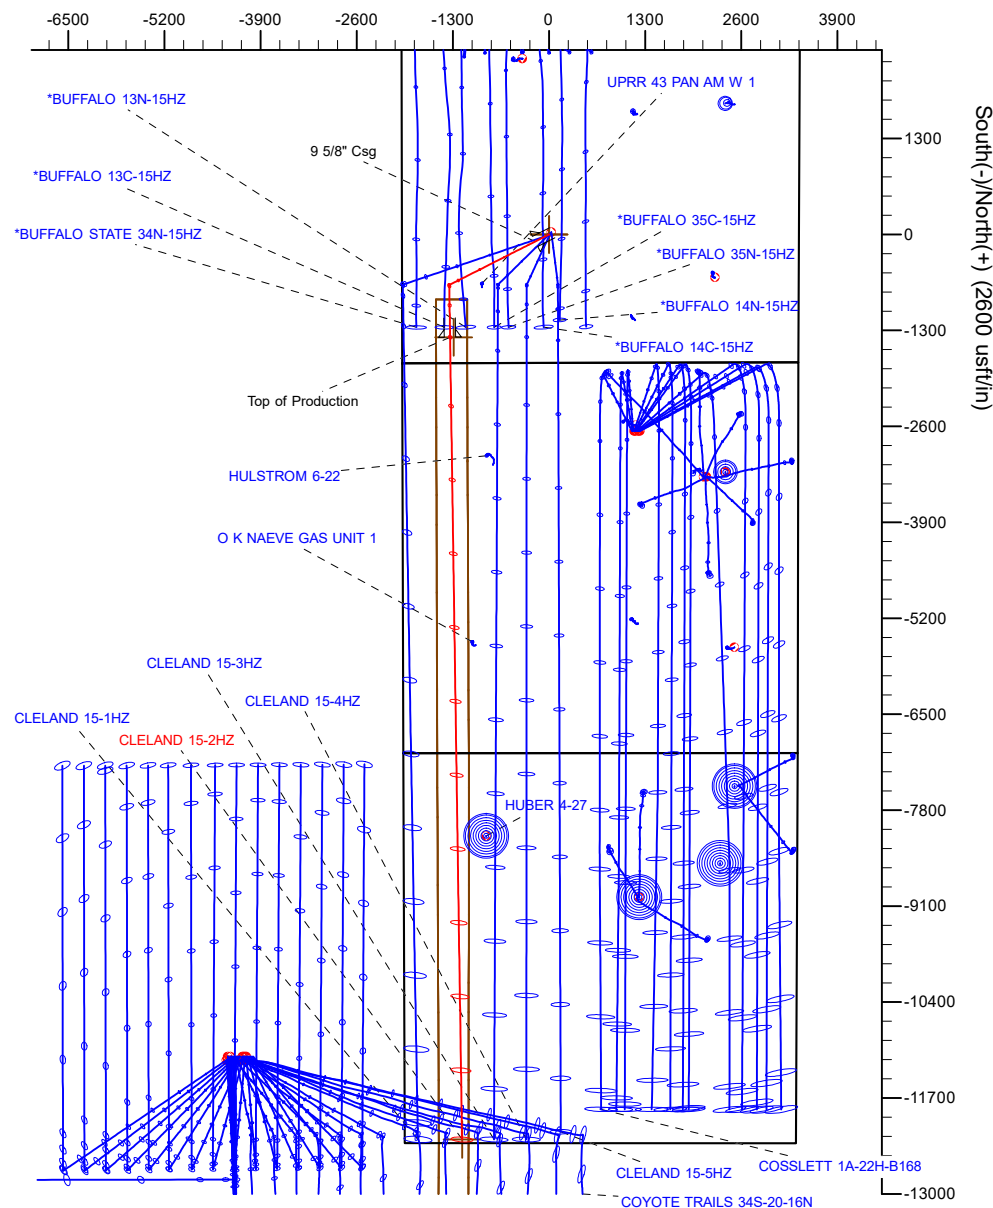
-6500 -5200 -3900 -2600 -1300 0 1300 2600 3900

South(-)/North(+) (2600 usft/in)

1300
0
-1300
-2600
-3900
-5200
-6500
-7800
-9100
-10400
-11700
-13000

*BUFFALO 13N-15HZ
UPRR 43 PAN AM W 1
9 5/8" Csg
*BUFFALO 13C-15HZ
*BUFFALO STATE 34N-15HZ
*BUFFALO 35C-15HZ
*BUFFALO 35N-15HZ
*BUFFALO 14N-15HZ
*BUFFALO 14C-15HZ
Top of Production
HULSTROM 6-22
O K NAEVE GAS UNIT 1
CLELAND 15-3HZ
CLELAND 15-4HZ
CLELAND 15-1HZ
CLELAND 15-2HZ
HUBER 4-27
CLELAND 15-5HZ
COSSLETT 1A-22H-B168
COYOTE TRAILS 34S-20-16N